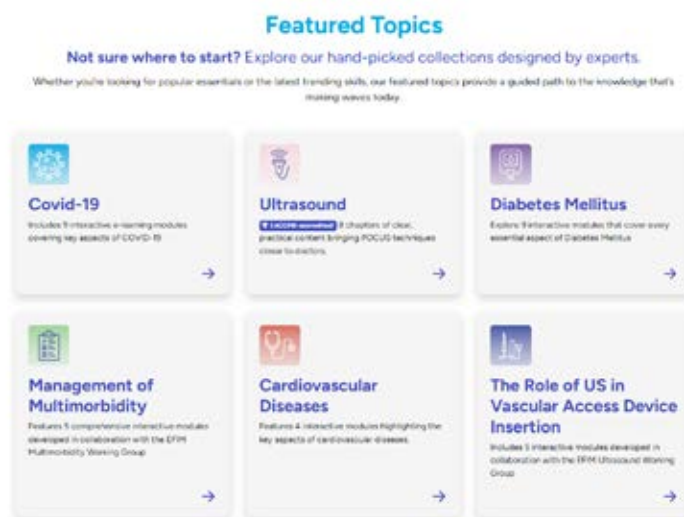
Featured Topics

Not sure where to start? Explore our hand-picked collections designed by experts.

Whether you're looking for popular essentials or the latest trending skills, our featured topics provide a guided path to the knowledge that's making waves today.

Covid-19

Includes 11 interactive e-learning modules covering key aspects of COVID-19

→

Ultrasound

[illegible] 8 chapters of clear, practical content bringing POCUS techniques closer to doctors.

→

Diabetes Mellitus

Explore 11 interactive modules that cover every essential aspect of Diabetes Mellitus

→

Management of Multimorbidity

Features 5 comprehensive interactive modules developed in collaboration with the EFIM Multimorbidity Working Group

→

Cardiovascular Diseases

Features 4 interactive modules highlighting the key aspects of cardiovascular diseases.

→

The Role of US in Vascular Access Device Insertion

Includes 5 interactive modules developed in collaboration with the EFIM Ultrasound Working Group

→